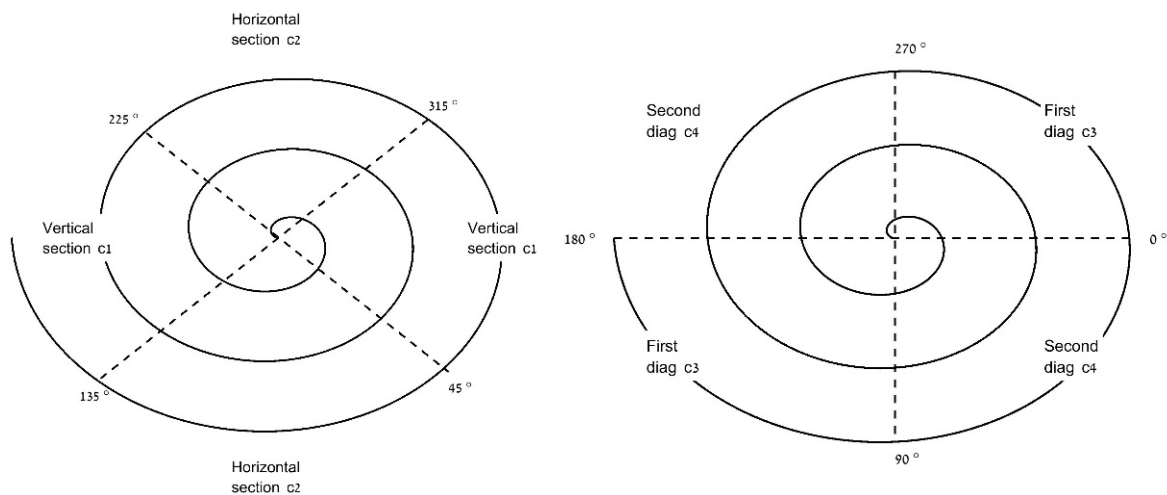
Horizontal section c2

225 °

315 °

Vertical section c1

Vertical section c1

135 °

45 °

Horizontal section c2

270 °

Second diag c4

First diag c3

180 °

0 °

First diag c3

Second diag c4

90 °